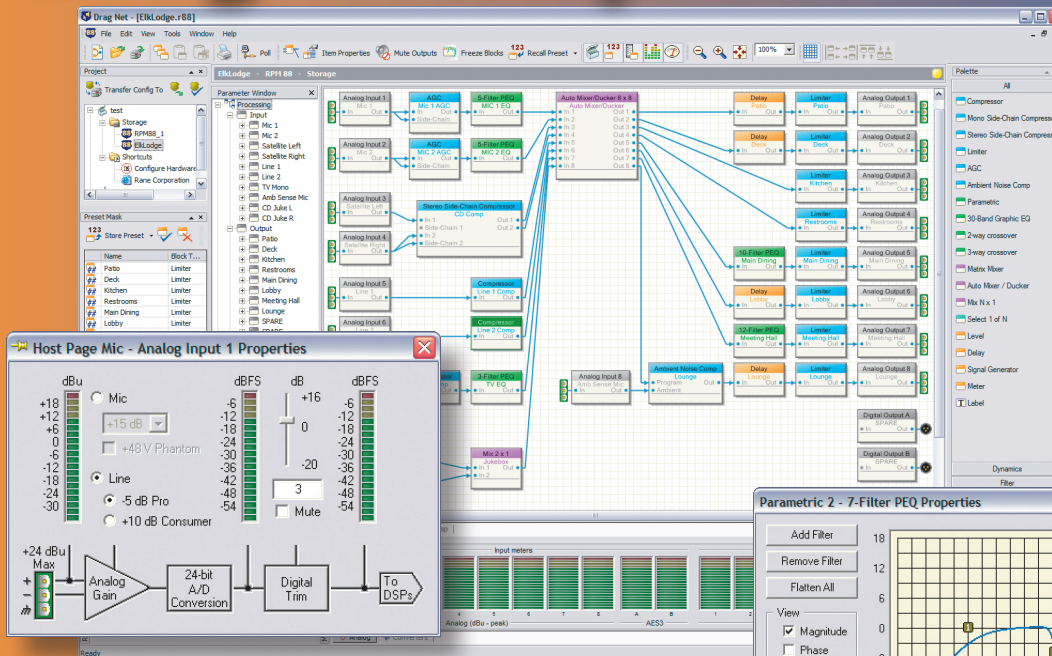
Drag Net - [ElkLodge.r88]

File Edit View Tools Window Help

Poll Item Properties Mute Outputs Freeze Blocks Recall Preset 100%

Project

Transfer Config To

test
Storage
RPM88_1
ElkLodge
Shortcuts
Configure Hardware
Rane Corporation

Preset Mask

Store Preset

| Name | Block T... |
|---|---|
| Patio | Limiter |
| Deck | Limiter |
| Kitchen | Limiter |
| Restrooms | Limiter |
| Main Dining | Limiter |
| Lobby | Limiter |

Parameter Window

Processing
Input
Mic 1
Mic 2
Satellite Left
Satellite Right
Line 1
Line 2
TV Mono
Amb Sense Mic
CD Juke L
CD Juke R
Output
Patio
Deck
Kitchen
Restrooms
Main Dining
Lobby
Meeting Hall
Lounge
SPARE

ElkLodge - RPM 88 - Storage

Analog Input 1 Mic 1 Out
AGC Mic 1 AGC In Out Side-Chain
5-Filter PEQ MIC 1 EQ In Out
Analog Input 2 Mic 2 Out
AGC MIC 2 AGC In Out Side-Chain
5-Filter PEQ MIC 2 EQ In Out
Analog Input 3 Satellite Left Out
Analog Input 4 Satellite Right Out
Stereo Side-Chain Compressor CD Comp In 1 Out 1 Side-Chain 1 In 2 Out 2 Side-Chain 2
Analog Input 5 Line 1 Out
Compressor Line 1 Comp In Out
Analog Input 6
Compressor Line 2 Comp In Out
3-Filter PEQ TV EQ In Out
Mix 2 x 1 Jukebox In 1 In 2 Out
Auto Mixer/Ducker 8 x 8 Auto Mixer/Ducker In 1 Out 1 In 2 Out 2 In 3 Out 3 In 4 Out 4 In 5 Out 5 In 6 Out 6 In 7 Out 7 In 8 Out 8
Analog Input 8 Amb Sense Mic Out
Ambient Noise Comp Lounge In Out Program Ambient
Delay Patio In Out
Limiter Patio In Out
Analog Output 1 Patio In
Delay Deck In Out
Limiter Deck In Out
Analog Output 2 Deck In
Limiter Kitchen In Out
Analog Output 3 Kitchen In
Limiter Restrooms In Out
Analog Output 4 Restrooms In
10-Filter PEQ Main Dining In Out
Limiter Main Dining In Out
Analog Output 5 Main Dining In
Delay Lobby In Out
Limiter Lobby In Out
Analog Output 6 Lobby In
12-Filter PEQ Meeting Hall In Out
Limiter Meeting Hall In Out
Analog Output 7 Meeting Hall In
Delay Lounge In Out
Limiter Lounge In Out
Analog Output 8 Lounge In
Digital Output A SPARE In
Digital Output B SPARE In

Palette
All
Compressor
Mono Side-Chain Compress
Stereo Side-Chain Compress
Limiter
AGC
Ambient Noise Comp
Parametric
30-Band Graphic EQ
2-way crossover
3-way crossover
Matrix Mixer
Auto Mixer / Ducker
Mix N x 1
Select 1 of N
Level
Delay
Signal Generator
Meter
Label
Dynamics
Filter

Host Page Mic - Analog Input 1 Properties

dBu +18 +12 +6 0 -6 -12 -18 -24 -30
Mic
+15 dB
+48 V Phantom
Line
-5 dB Pro
+10 dB Consumer
dBFS -6 -12 -18 -24 -30 -36 -42 -48 -54
dB +16 0 -20
3
Mute
dBFS -6 -12 -18 -24 -30 -36 -42 -48 -54
+24 dBu Max
Analog Gain
24-bit A/D Conversion
Digital Trim
To DSPs

Input meters
4 5 6 7 8 A B 1
Analog (dBu - peak) AES3
Analog Converters

Parametric 2 - 7-Filter PEQ Properties
Add Filter
Remove Filter
Flatten All
View
Magnitude
Phase
18 12 6 0

Ready